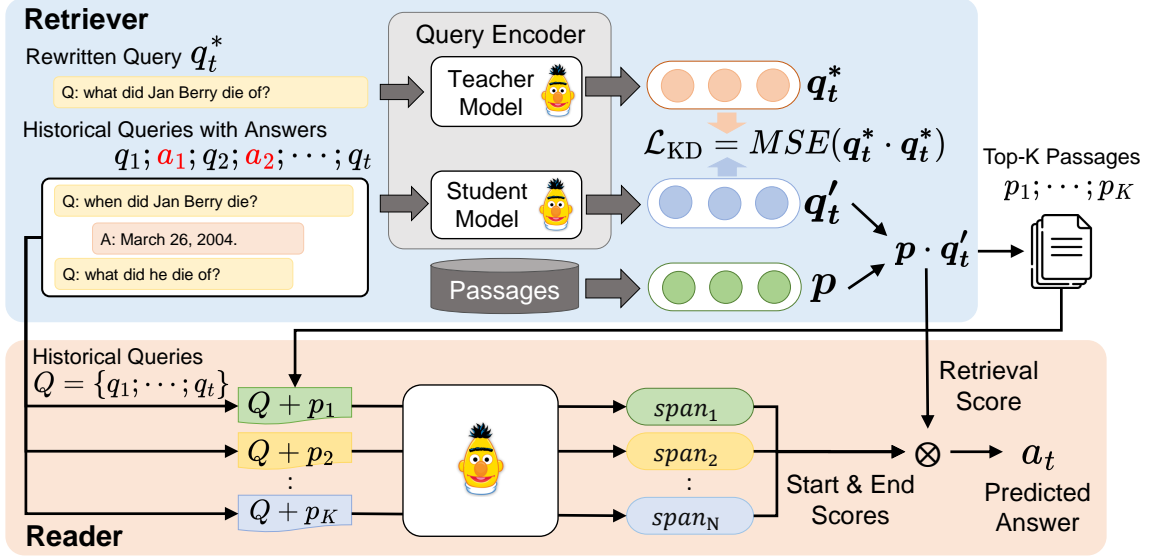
Retriever

Rewritten Query $q_t^*$

Q: what did Jan Berry die of?

Historical Queries with Answers

$q_1; a_1; q_2; a_2; \cdots; q_t$

Q: when did Jan Berry die?

A: March 26, 2004.

Q: what did he die of?

Query Encoder

Teacher Model

Student Model

Passages

$\boldsymbol{q_t^*}$

$\mathcal{L}_{\text{KD}} = MSE(\boldsymbol{q_t^*} \cdot \boldsymbol{q_t^*})$

$\boldsymbol{q_t'}$

$\boldsymbol{p}$

$\boldsymbol{p} \cdot \boldsymbol{q_t'}$

Top-K Passages

$p_1; \cdots; p_K$

Historical Queries

$Q = \{q_1; \cdots; q_t\}$

$Q + p_1$

$Q + p_2$

:

$Q + p_K$

$span_1$

$span_2$

:

$span_N$

Retrieval Score

Start & End Scores

$\otimes$

$a_t$

Predicted Answer

Reader